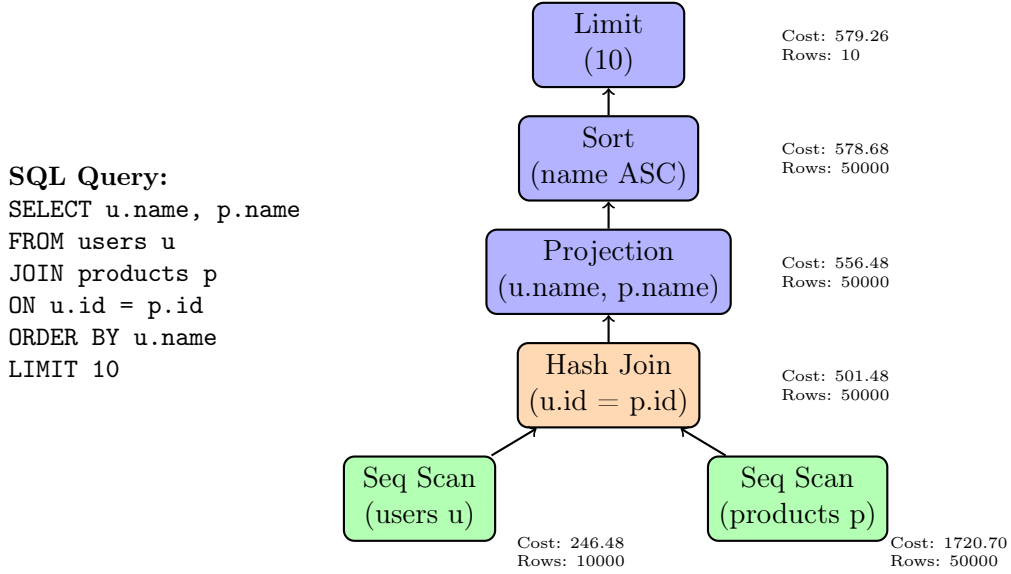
SQL Query:
SELECT u.name, p.name
FROM users u
JOIN products p
ON u.id = p.id
ORDER BY u.name
LIMIT 10

Limit
(10)

Cost: 579.26
Rows: 10

Sort
(name ASC)

Cost: 578.68
Rows: 50000

Projection
(u.name, p.name)

Cost: 556.48
Rows: 50000

Hash Join
(u.id = p.id)

Cost: 501.48
Rows: 50000

Seq Scan
(users u)

Cost: 246.48
Rows: 10000

Seq Scan
(products p)

Cost: 1720.70
Rows: 50000